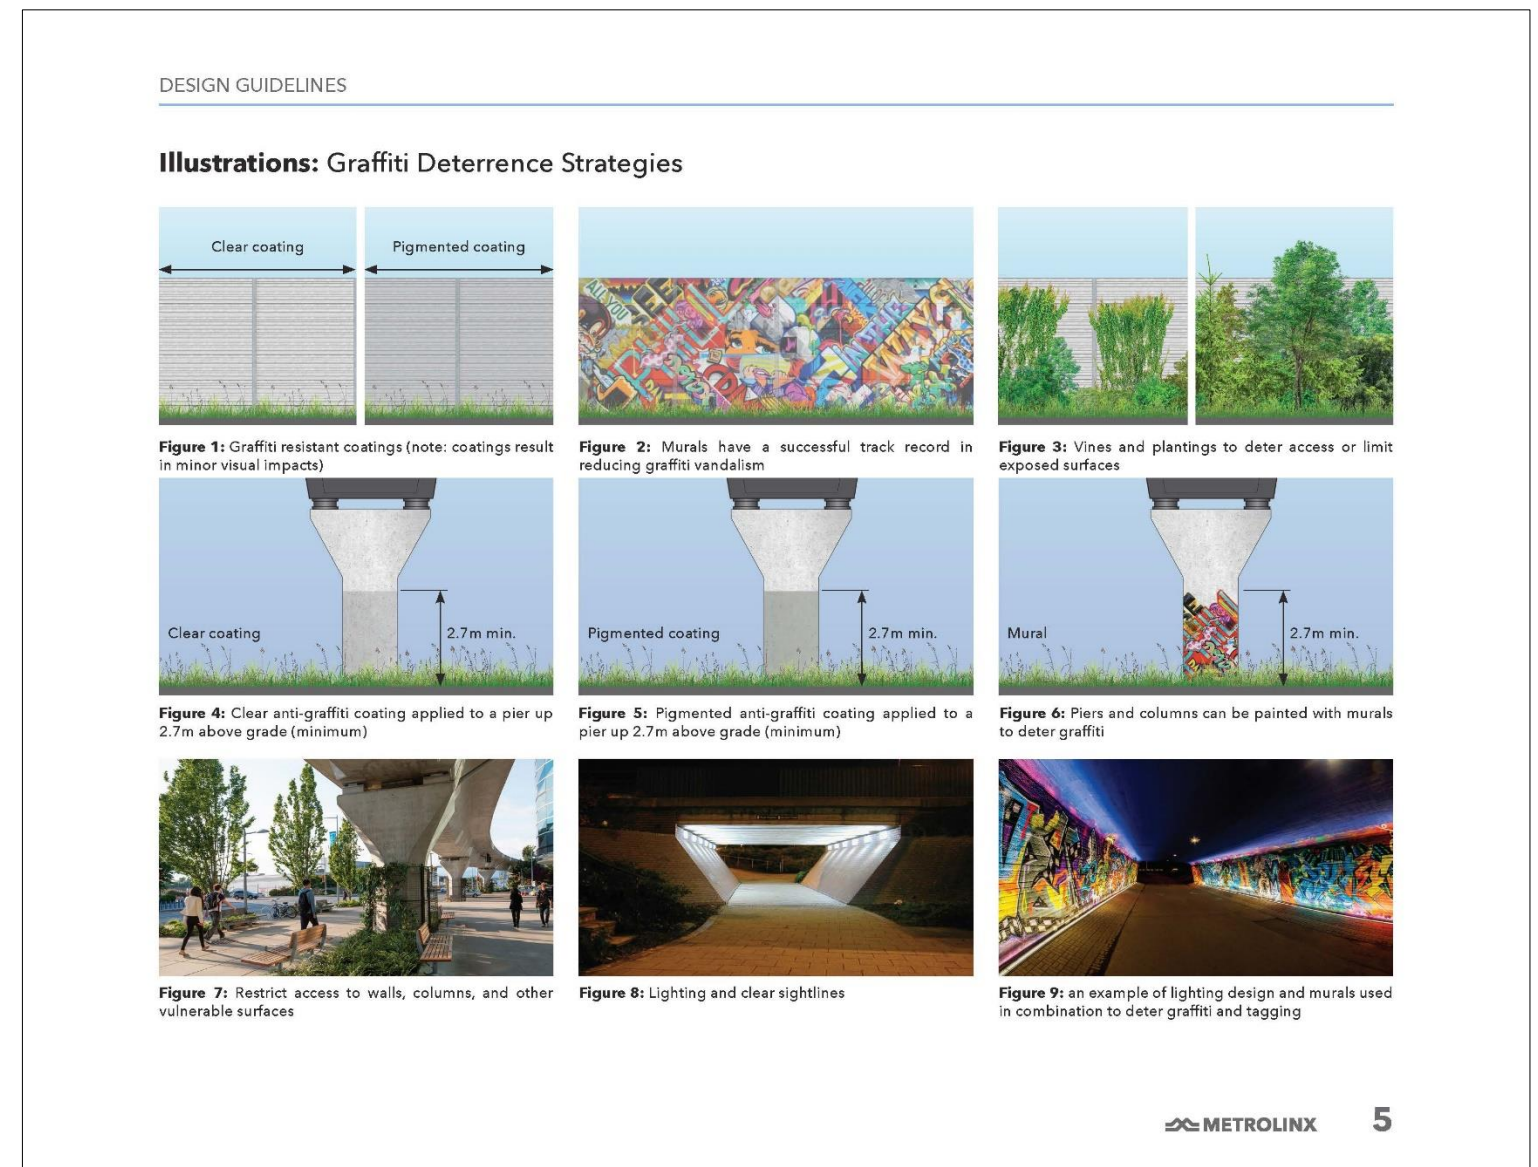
DESIGN GUIDELINES

**Illustrations:** Graffiti Deterrence Strategies

Clear coating

Pigmented coating

**Figure 1:** Graffiti resistant coatings (note: coatings result in minor visual impacts)

**Figure 2:** Murals have a successful track record in reducing graffiti vandalism

**Figure 3:** Vines and plantings to deter access or limit exposed surfaces

Clear coating

2.7m min.

Pigmented coating

2.7m min.

Mural

2.7m min.

**Figure 4:** Clear anti-graffiti coating applied to a pier up 2.7m above grade (minimum)

**Figure 5:** Pigmented anti-graffiti coating applied to a pier up 2.7m above grade (minimum)

**Figure 6:** Piers and columns can be painted with murals to deter graffiti

**Figure 7:** Restrict access to walls, columns, and other vulnerable surfaces

**Figure 8:** Lighting and clear sightlines

**Figure 9:** an example of lighting design and murals used in combination to deter graffiti and tagging

METROLINX 5